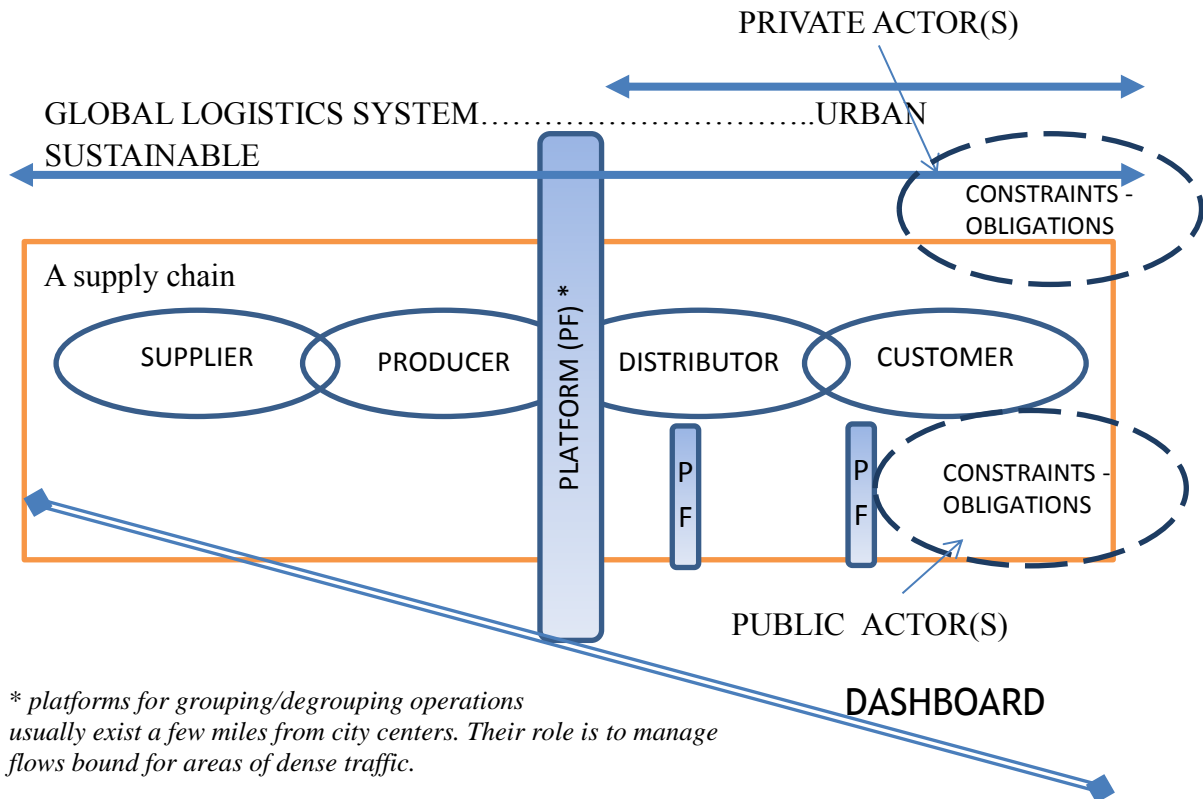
PRIVATE ACTOR(S)

GLOBAL LOGISTICS SYSTEM…………………………..URBAN

SUSTAINABLE

CONSTRAINTS - OBLIGATIONS

A supply chain

SUPPLIER

PRODUCER

PLATFORM (PF) *

DISTRIBUTOR

CUSTOMER

P F

P F

CONSTRAINTS - OBLIGATIONS

PUBLIC ACTOR(S)

DASHBOARD

* platforms for grouping/degrouping operations usually exist a few miles from city centers. Their role is to manage flows bound for areas of dense traffic.